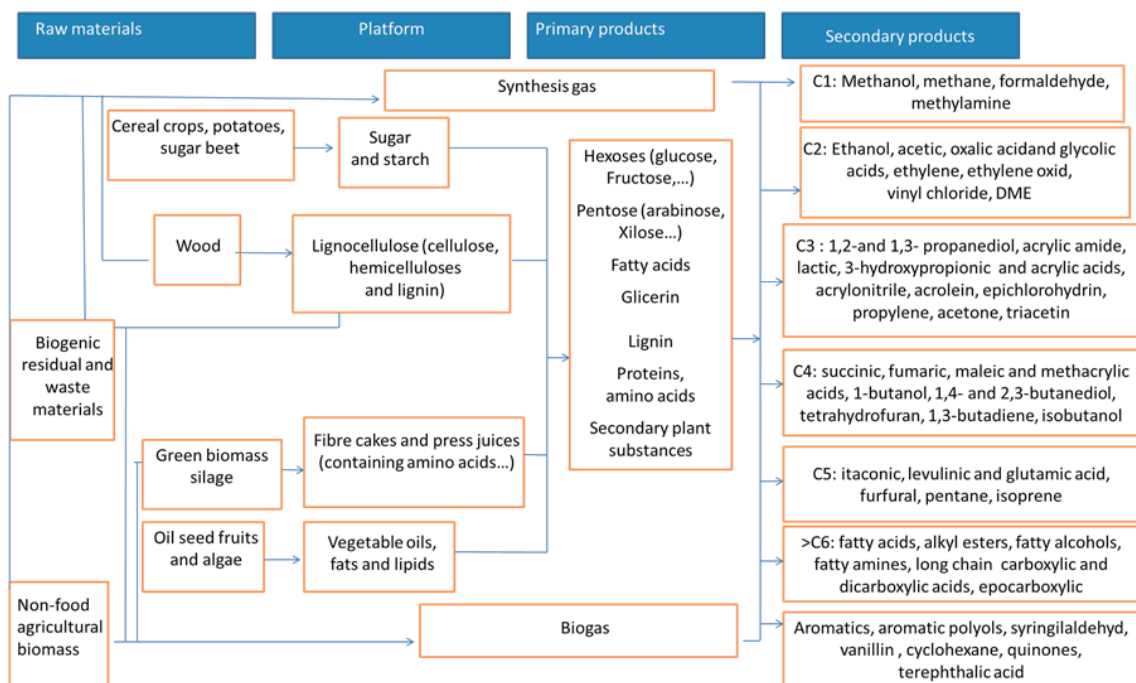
Raw materials

Platform

Primary products

Secondary products

Synthesis gas

Cereal crops, potatoes, sugar beet

Sugar and starch

Wood

Lignocellulose (cellulose, hemicelluloses and lignin)

Biogenic residual and waste materials

Green biomass silage

Fibre cakes and press juices (containing amino acids…)

Oil seed fruits and algae

Vegetable oils, fats and lipids

Non-food agricultural biomass

Biogas

Hexoses (glucose, Fructose,…)

Pentose (arabinose, Xilose…)

Fatty acids

Glicerin

Lignin

Proteins, amino acids

Secondary plant substances

C1: Methanol, methane, formaldehyde, methylamine

C2: Ethanol, acetic, oxalic acidand glycolic acids, ethylene, ethylene oxid, vinyl chloride, DME

C3 : 1,2-and 1,3- propanediol, acrylic amide, lactic, 3-hydroxypropionic and acrylic acids, acrylonitrile, acrolein, epichlorohydrin, propylene, acetone, triacetin

C4: succinic, fumaric, maleic and methacrylic acids, 1-butanol, 1,4- and 2,3-butanediol, tetrahydrofuran, 1,3-butadiene, isobutanol

C5: itaconic, levulinic and glutamic acid, furfural, pentane, isoprene

>C6: fatty acids, alkyl esters, fatty alcohols, fatty amines, long chain carboxylic and dicarboxylic acids, epocarboxylic

Aromatics, aromatic polyols, syringilaldehyd, vanillin , cyclohexane, quinones, terephthalic acid